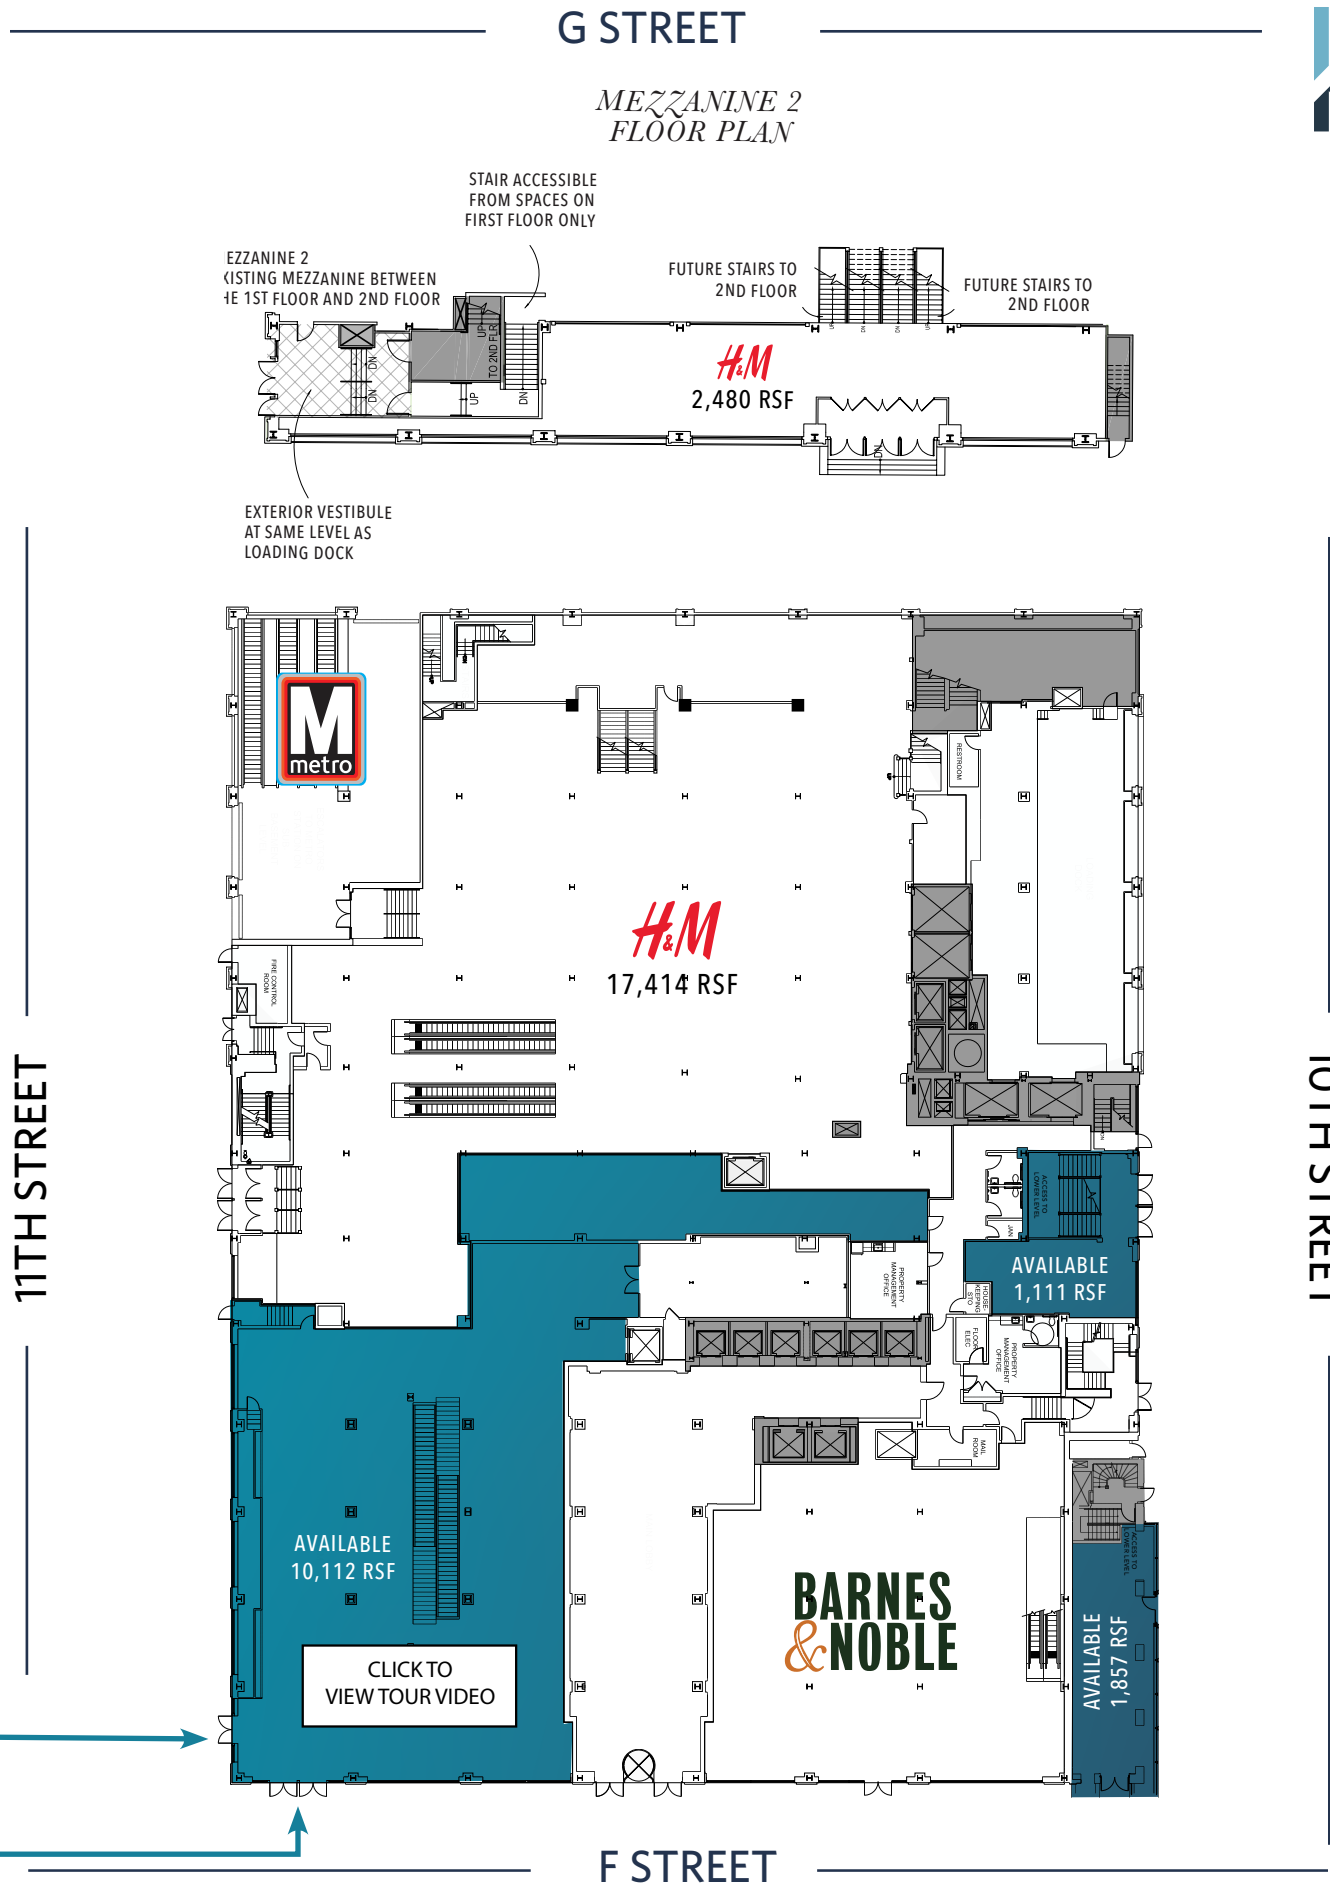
G STREET

MEZZANINE 2
FLOOR PLAN

STAIR ACCESSIBLE FROM SPACES ON FIRST FLOOR ONLY

EZZANINE 2
(ISTING MEZZANINE BETWEEN
HE 1ST FLOOR AND 2ND FLOOR

FUTURE STAIRS TO 2ND FLOOR

FUTURE STAIRS TO 2ND FLOOR

UP TO 2ND FLR

DN

DN

UP

DN

H&M
2,480 RSF

EXTERIOR VESTIBULE AT SAME LEVEL AS LOADING DOCK

M
metro

RESTROOM

H&M
17,414 RSF

FIRE CONTROL ROOM

ACCESS TO LOWER LEVEL

JAN

PROPERTY MANAGEMENT OFFICE

AVAILABLE
1,111 RSF

HOUSE KEEPING STO

FLOOR ELEC

PROPERTY MANAGEMENT OFFICE

MAIL ROOM

ACCESS TO LOWER LEVEL

AVAILABLE
10,112 RSF

CLICK TO
VIEW TOUR VIDEO

BARNES
&NOBLE

AVAILABLE
1,857 RSF

11TH STREET

10TH STREET

F STREET